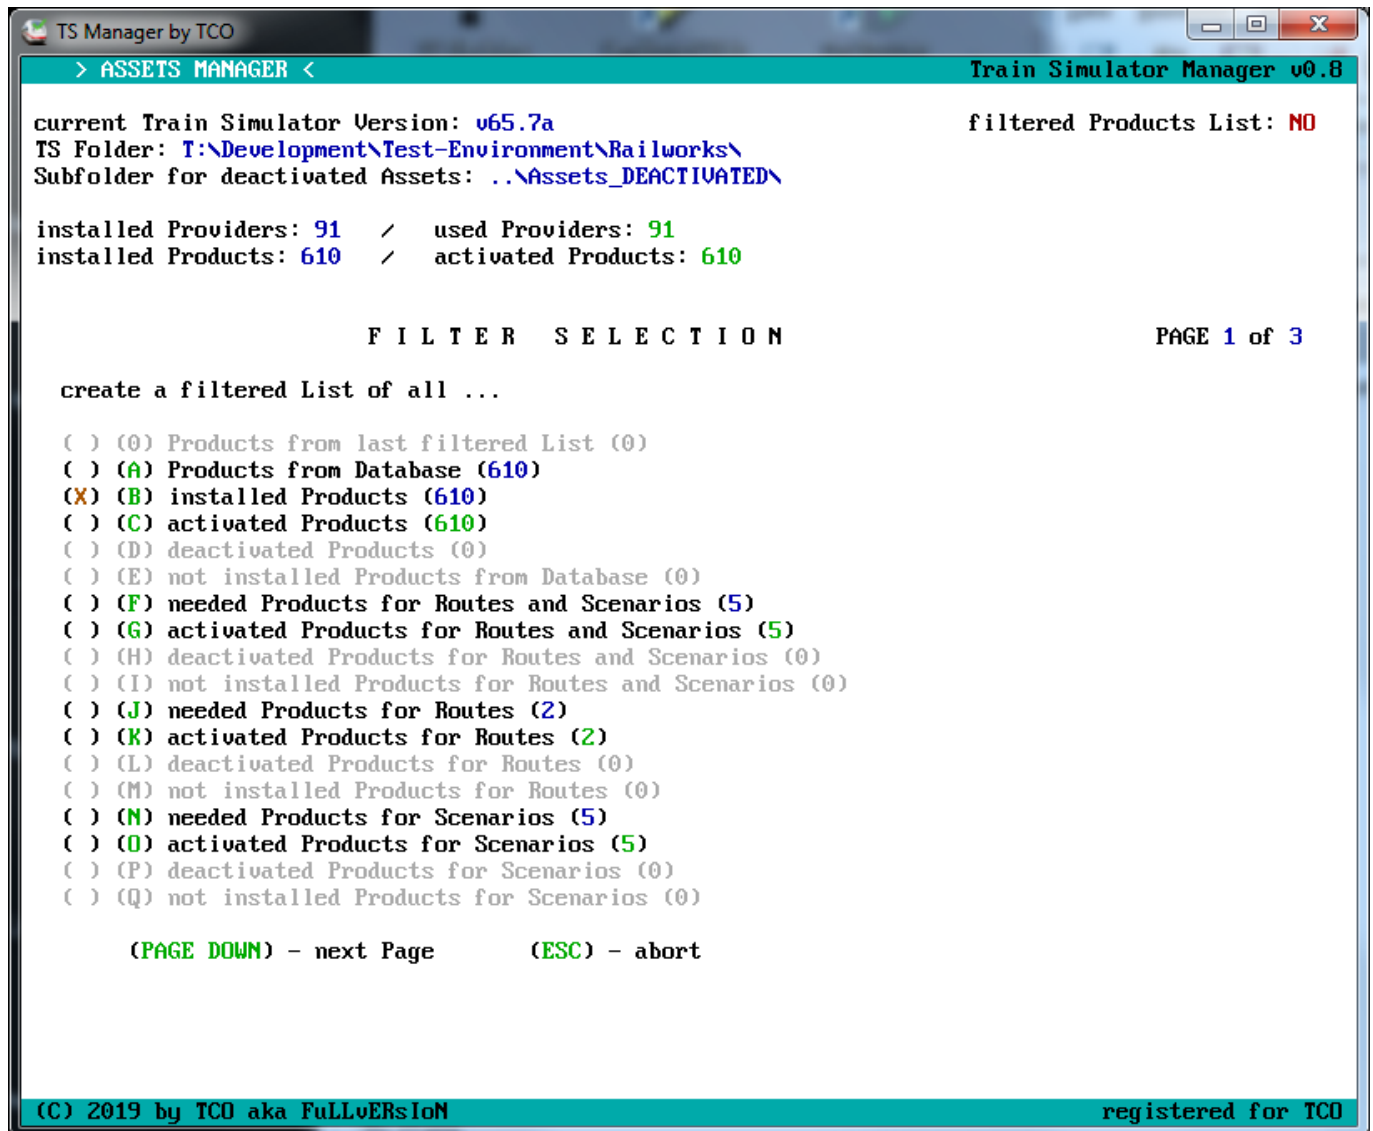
TS Manager by TCO

> ASSETS MANAGER <    Train Simulator Manager v0.8

current Train Simulator Version: v65.7a    filtered Products List: NO
TS Folder: T:\Development\Test-Environment\Railworks\
Subfolder for deactivated Assets: ..\Assets_DEACTIVATED\

installed Providers: 91 / used Providers: 91
installed Products: 610 / activated Products: 610

F I L T E R   S E L E C T I O N    PAGE 1 of 3

create a filtered List of all ...

( ) (0) Products from last filtered List (0)
( ) (A) Products from Database (610)
(X) (B) installed Products (610)
( ) (C) activated Products (610)
( ) (D) deactivated Products (0)
( ) (E) not installed Products from Database (0)
( ) (F) needed Products for Routes and Scenarios (5)
( ) (G) activated Products for Routes and Scenarios (5)
( ) (H) deactivated Products for Routes and Scenarios (0)
( ) (I) not installed Products for Routes and Scenarios (0)
( ) (J) needed Products for Routes (2)
( ) (K) activated Products for Routes (2)
( ) (L) deactivated Products for Routes (0)
( ) (M) not installed Products for Routes (0)
( ) (N) needed Products for Scenarios (5)
( ) (O) activated Products for Scenarios (5)
( ) (P) deactivated Products for Scenarios (0)
( ) (Q) not installed Products for Scenarios (0)

(PAGE DOWN) - next Page    (ESC) - abort

(C) 2019 by TCO aka FuLLvERsIoN    registered for TCO